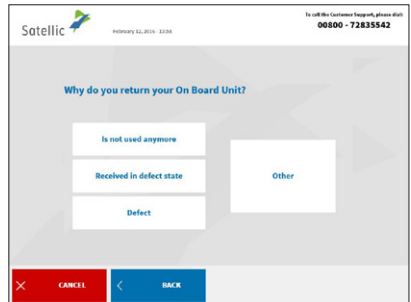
Satellic

February 12, 2016 - 12:34

To call the Customer Support, please dial:
00800 - 72835542

Why do you return your On Board Unit?

Is not used anymore

Received in defect state

Defect

Other

CANCEL

BACK